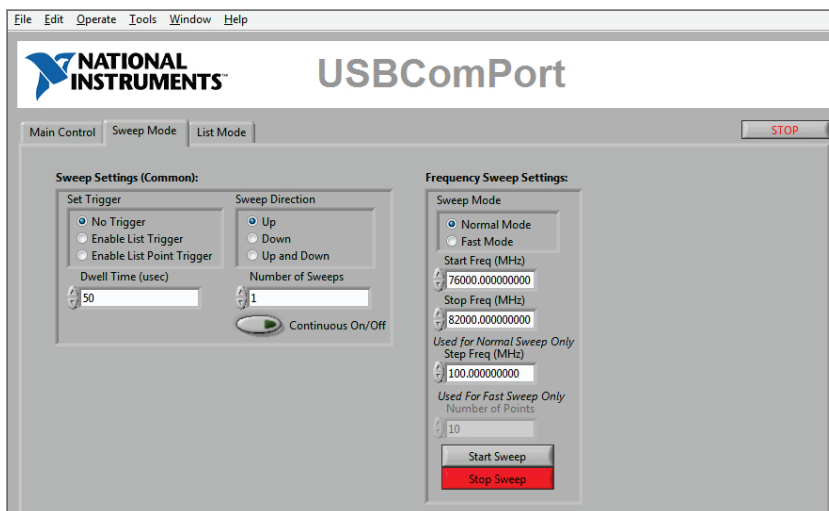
File Edit Operate Tools Window Help

NATIONAL INSTRUMENTS

USBComPort

Main Control Sweep Mode List Mode

STOP

Sweep Settings (Common):

Set Trigger
No Trigger
Enable List Trigger
Enable List Point Trigger

Dwell Time (usec)
50

Sweep Direction
Up
Down
Up and Down

Number of Sweeps
1

Continuous On/Off

Frequency Sweep Settings:

Sweep Mode
Normal Mode
Fast Mode

Start Freq (MHz)
76000.000000000

Stop Freq (MHz)
82000.000000000

Used for Normal Sweep Only
Step Freq (MHz)
100.000000000

Used For Fast Sweep Only
Number of Points
10

Start Sweep
Stop Sweep